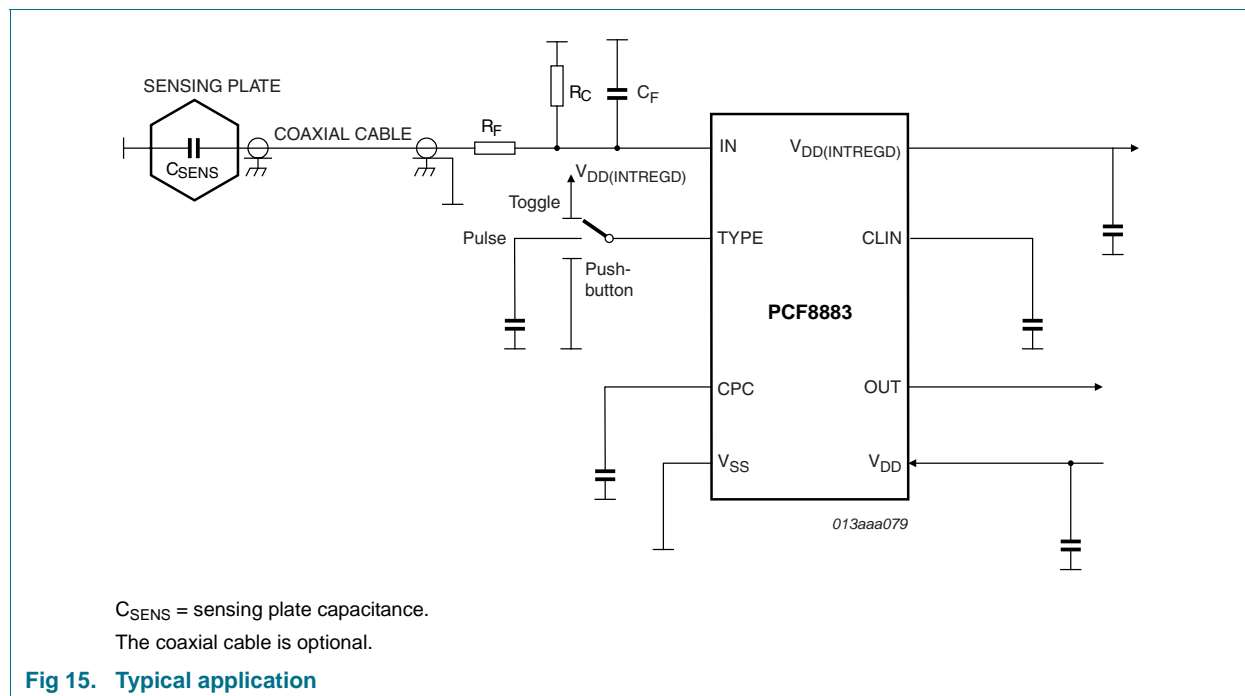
SENSING PLATE

$C_{SENS}$

COAXIAL CABLE

$R_F$

$R_C$

$C_F$

$V_{DD(INTREGD)}$

Toggle

Pulse

Push-button

IN

TYPE

CPC

$V_{SS}$

$V_{DD(INTREGD)}$

CLIN

PCF8883

OUT

$V_{DD}$

013aaa079

$C_{SENS}$ = sensing plate capacitance.

The coaxial cable is optional.

Fig 15. Typical application